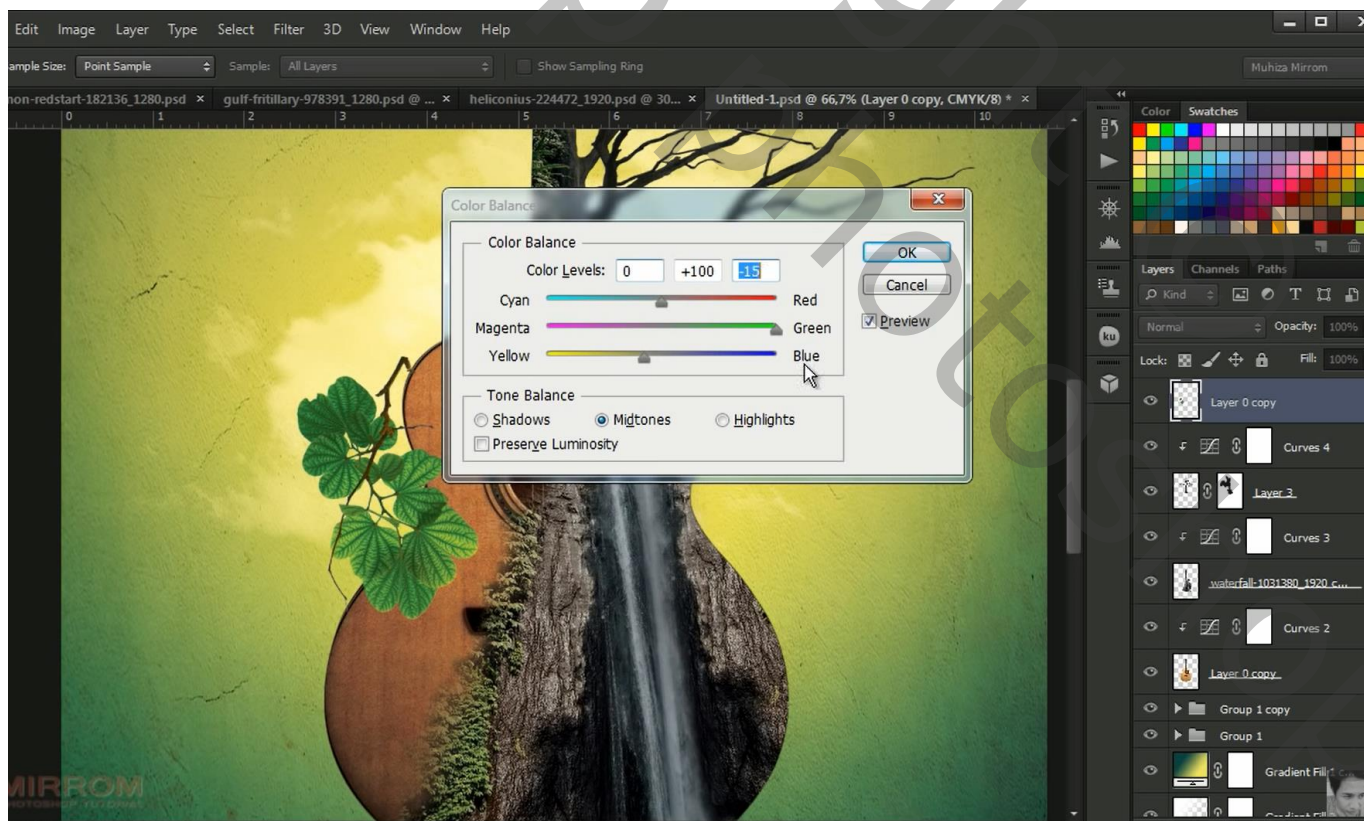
Edit Image Layer Type Select Filter 3D View Window Help

ample Size: Point Sample Sample: All Layers Show Sampling Ring Muhiza Mirrom

non-redstart-182136_1280.psd × gulf-fritillary-978391_1280.psd @ ... × heliconius-224472_1920.psd @ 30... × Untitled-1.psd @ 66,7% (Layer 0 copy, CMYK/8) * ×

0 1 2 3 4 5 6 7 8 9 10

Color Balance

Color Balance

Color Levels: 0 +100 -15

Cyan Red

Magenta Green

Yellow Blue

Tone Balance

Shadows Midtones Highlights

Preserve Luminosity

OK

Cancel

Preview

Color Swatches

Layers Channels Paths

Kind

Normal Opacity: 100%

Lock: Fill: 100%

Layer 0 copy

Curves 4

Layer 3

Curves 3

waterfall-1031380_1920 c...

Curves 2

Layer 0 copy

Group 1 copy

Group 1

Gradient Fill

MIRROM

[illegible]